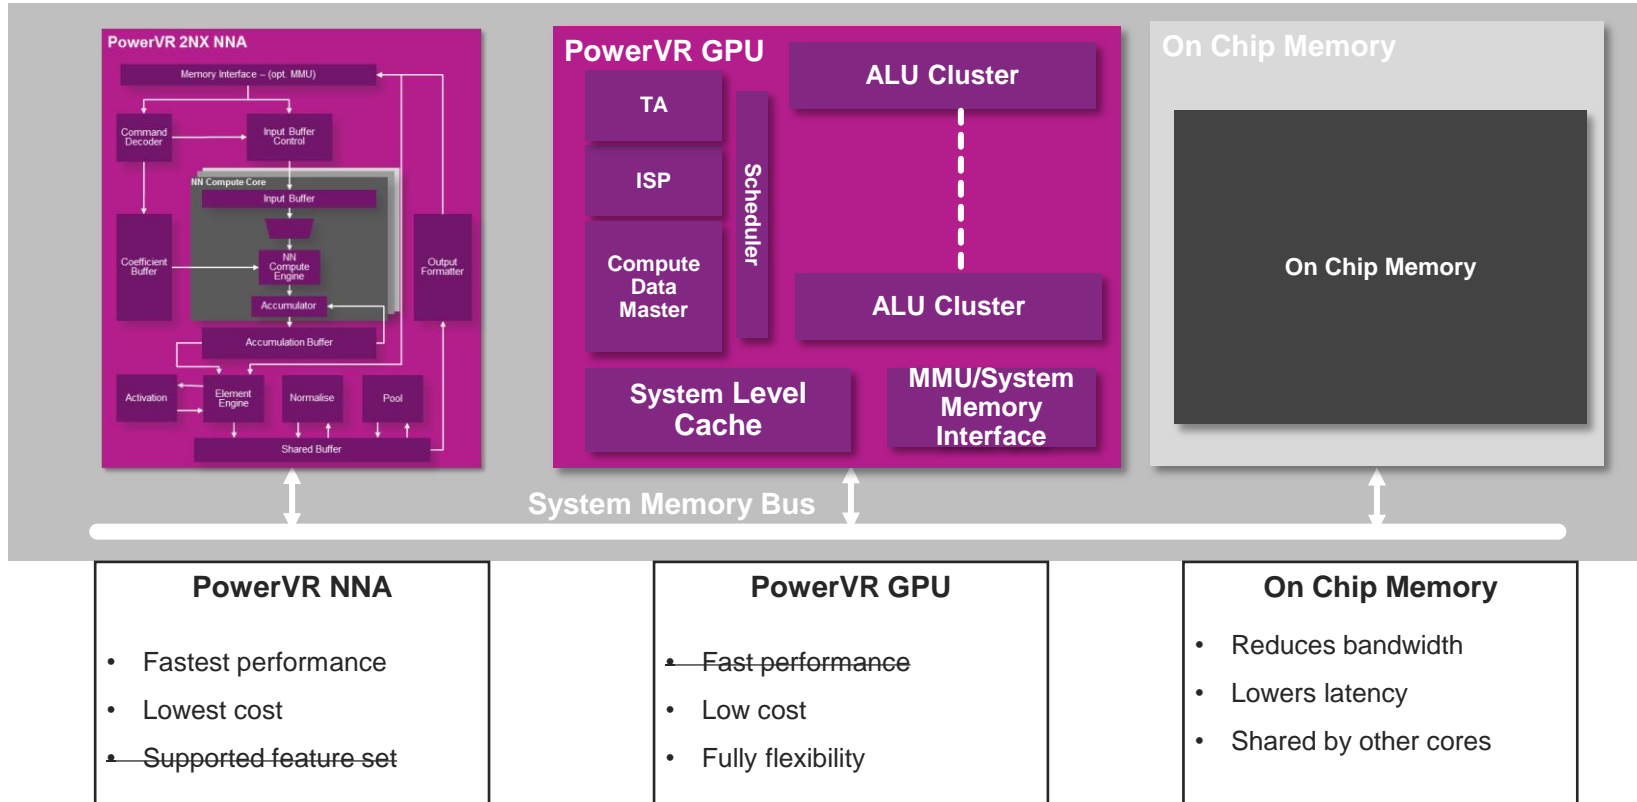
PowerVR 2NX NNA

Memory Interface – (opt. MMU)

Command Decoder

Input Buffer Control

NN Compute Core

Input Buffer

Coefficient Buffer

NN Compute Engine

Accumulator

Output Formatter

Accumulation Buffer

Activation

Element Engine

Normalise

Pool

Shared Buffer

PowerVR GPU

TA

ISP

Compute Data Master

Scheduler

ALU Cluster

ALU Cluster

System Level Cache

MMU/System Memory Interface

On Chip Memory

On Chip Memory

System Memory Bus

PowerVR NNA

• Fastest performance
• Lowest cost
• ~~Supported feature set~~

PowerVR GPU

• ~~Fast performance~~
• Low cost
• Fully flexibility

On Chip Memory

• Reduces bandwidth
• Lowers latency
• Shared by other cores